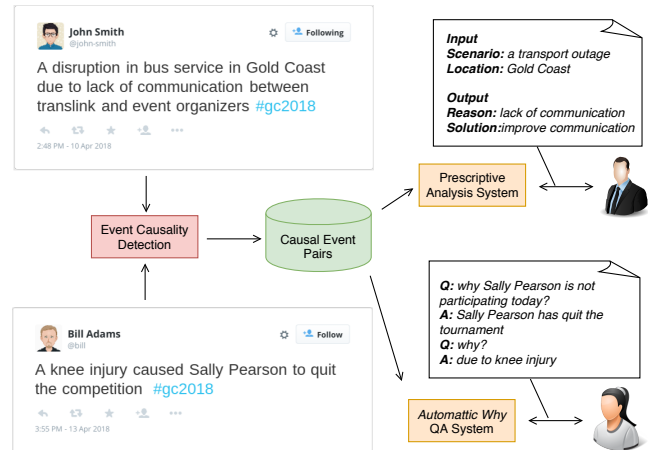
John Smith
@john-smith

Following

A disruption in bus service in Gold Coast due to lack of communication between translink and event organizers #gc2018

2:48 PM - 10 Apr 2018

Event Causality Detection

Causal Event Pairs

Bill Adams
@bill

Follow

A knee injury caused Sally Pearson to quit the competition #gc2018

3:55 PM - 13 Apr 2018

Input
Scenario: a transport outage
Location: Gold Coast

Output
Reason: lack of communication
Solution:improve communication

Prescriptive Analysis System

Q: why Sally Pearson is not participating today?
A: Sally Pearson has quit the tournament
Q: why?
A: due to knee injury

Automattic Why QA System